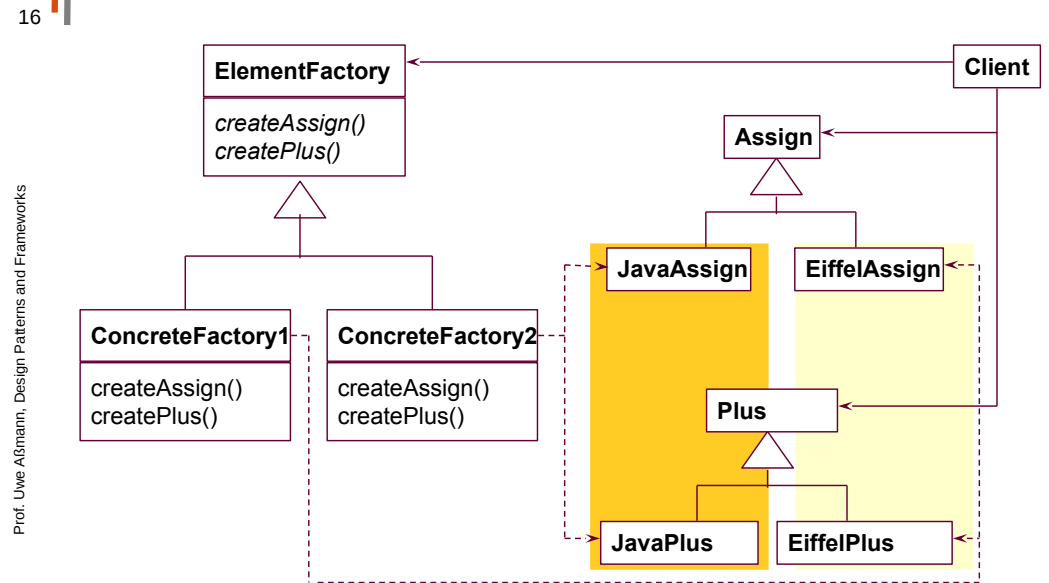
16

Prof. Uwe Aßmann, Design Patterns and Frameworks

ElementFactory
createAssign()
createPlus()

Client

Assign

JavaAssign

EiffelAssign

ConcreteFactory1
createAssign()
createPlus()

ConcreteFactory2
createAssign()
createPlus()

Plus

JavaPlus

EiffelPlus